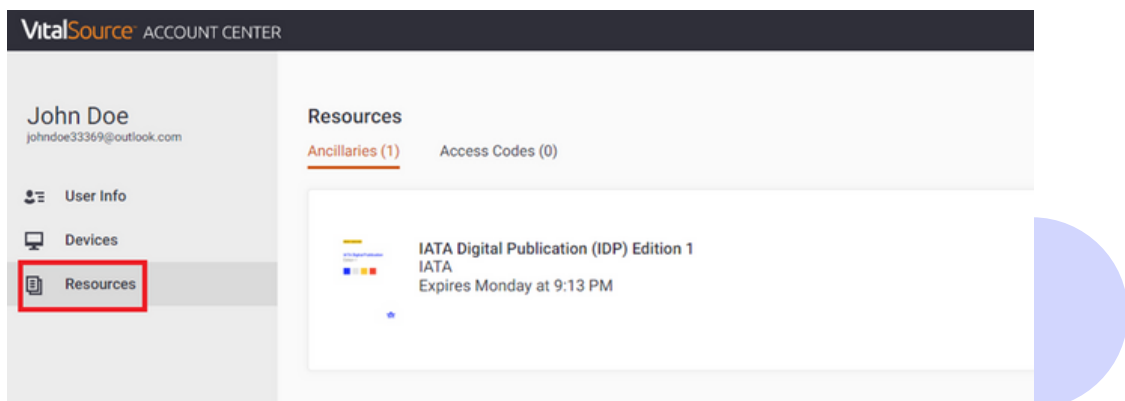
VitalSource ACCOUNT CENTER

John Doe
johndoe33369@outlook.com

User Info
Devices
Resources

Resources
Ancillaries (1) Access Codes (0)

IATA Digital Publication (IDP) Edition 1
IATA
Expires Monday at 9:13 PM